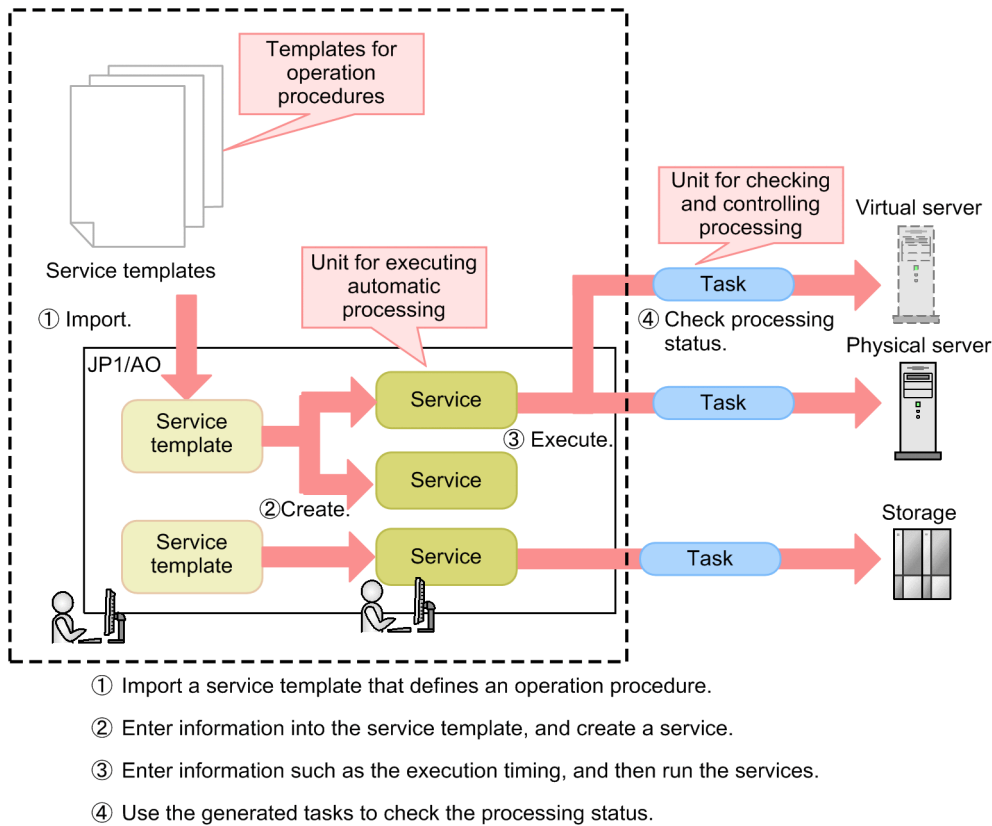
Templates for operation procedures

Service templates

① Import.

Unit for executing automatic processing

Unit for checking and controlling processing

Virtual server

Task

④ Check processing status.

Physical server

JP1/AO

Service template

Service

Task

③ Execute.

Service

②Create.

Storage

Service template

Service

Task

① Import a service template that defines an operation procedure.

② Enter information into the service template, and create a service.

③ Enter information such as the execution timing, and then run the services.

④ Use the generated tasks to check the processing status.